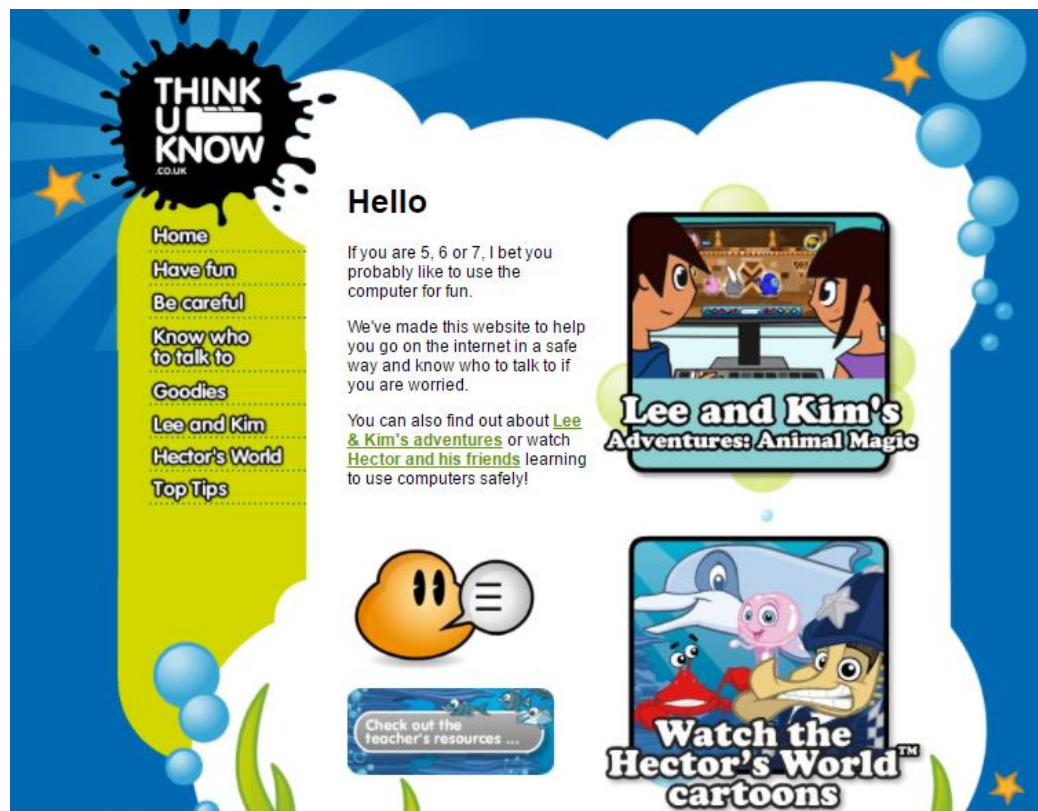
THINK U KNOW .CO.UK

Home
Have fun
Be careful
Know who to talk to
Goodies
Lee and Kim
Hector's World
Top Tips

Hello

If you are 5, 6 or 7, I bet you probably like to use the computer for fun.

We've made this website to help you go on the internet in a safe way and know who to talk to if you are worried.

You can also find out about Lee & Kim's adventures or watch Hector and his friends learning to use computers safely!

Lee and Kim's Adventures: Animal Magic

Check out the teacher's resources ...

Watch the Hector's World™ cartoons